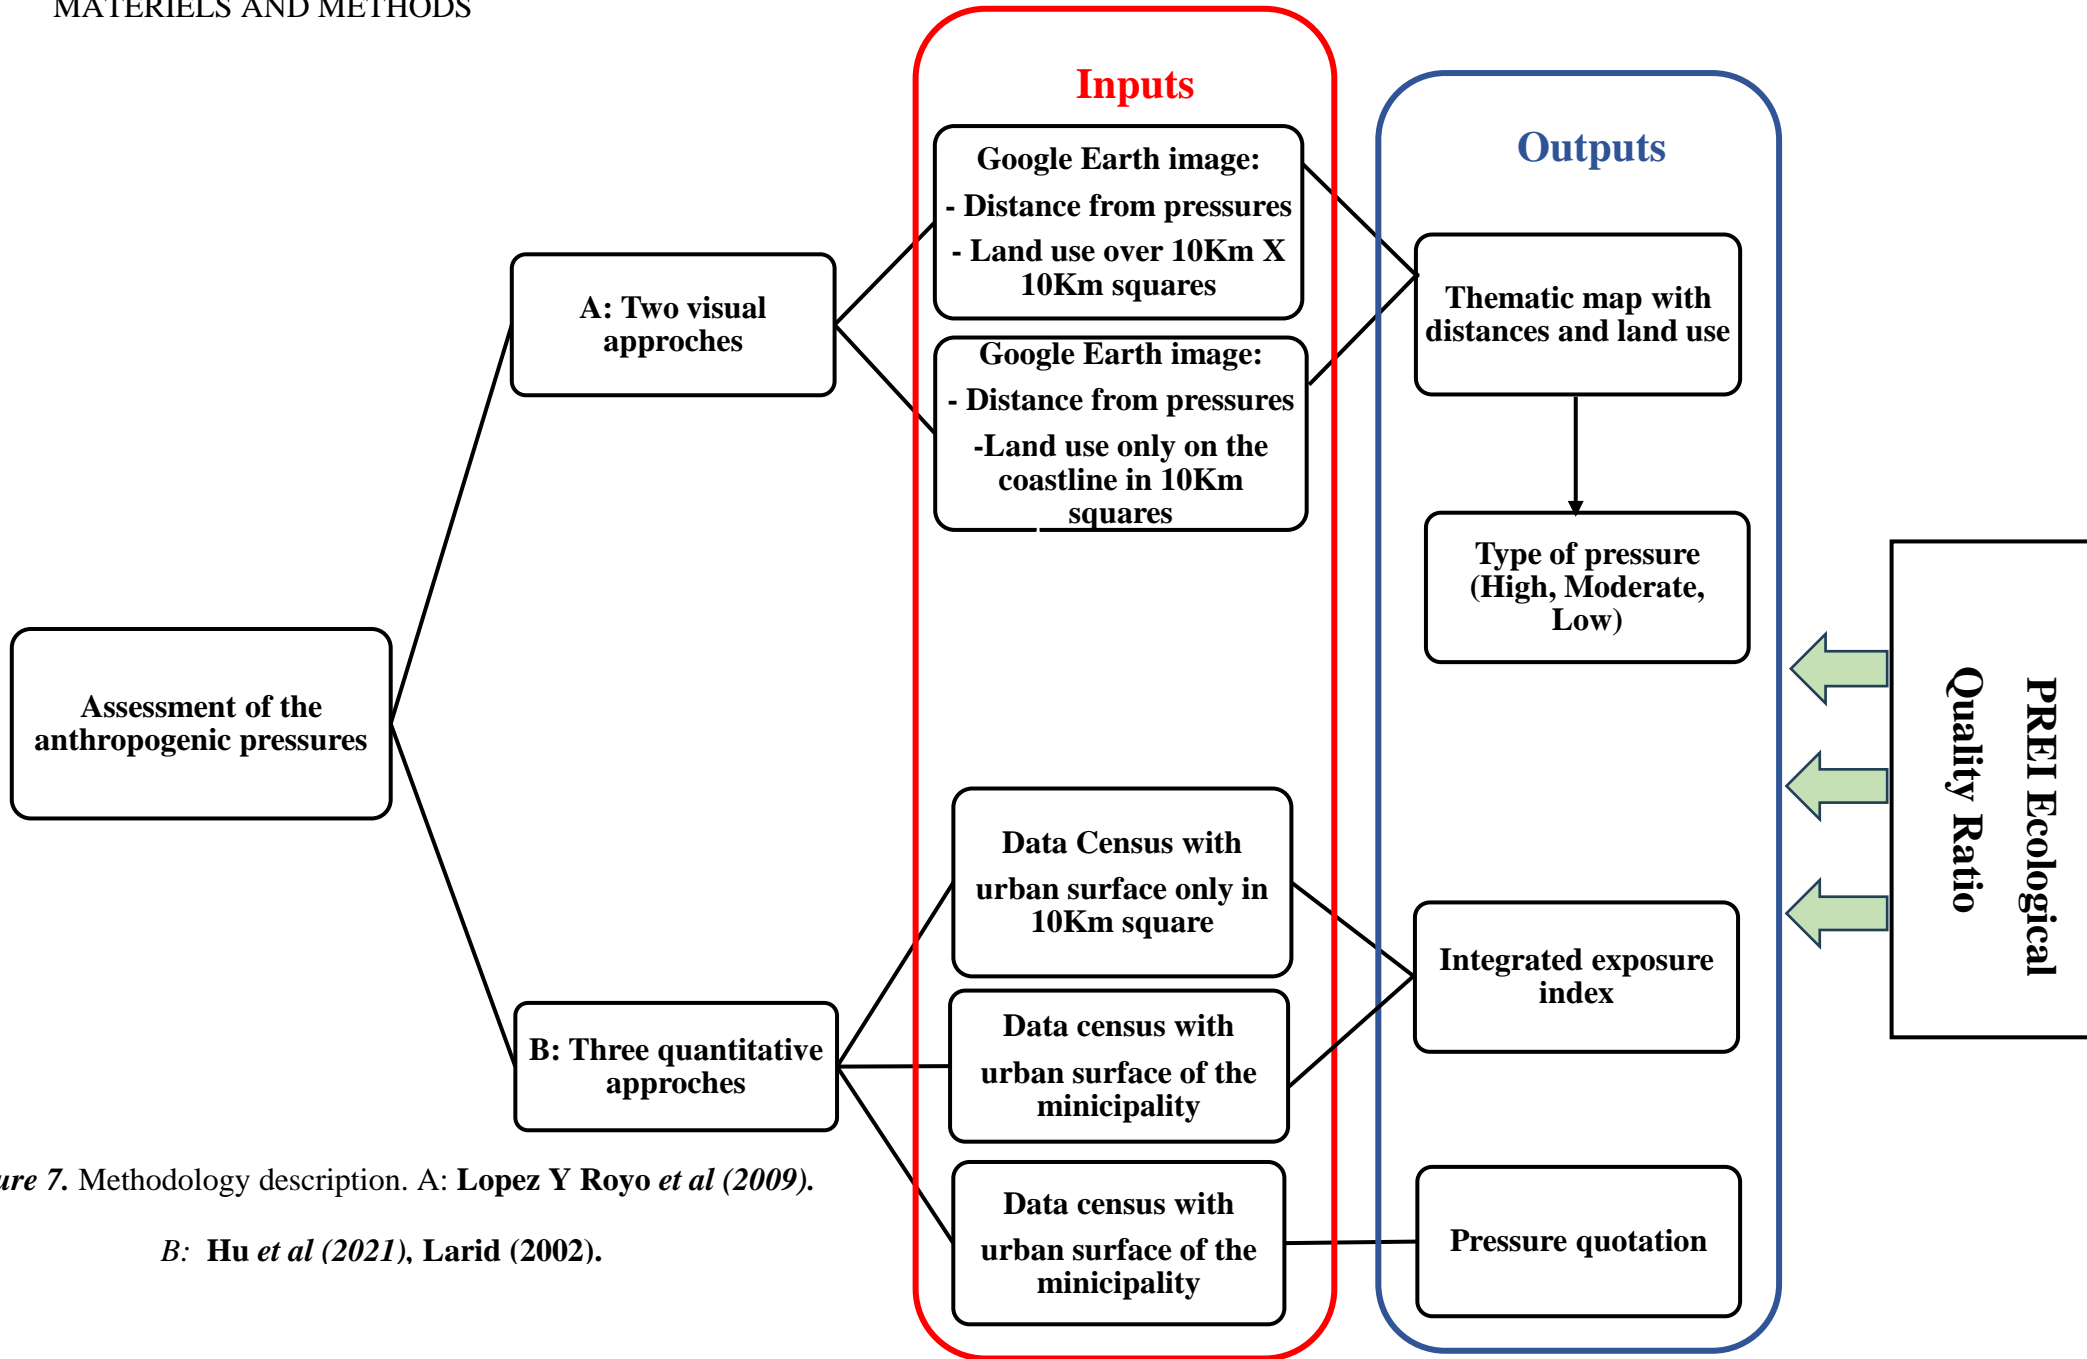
MATERIELS AND METHODS

Inputs

Outputs

Google Earth image:
- Distance from pressures
- Land use over 10Km X 10Km squares

Google Earth image:
- Distance from pressures
-Land use only on the coastline in 10Km squares

A: Two visual approches

Thematic map with distances and land use

Type of pressure (High, Moderate, Low)

Assessment of the anthropogenic pressures

PREI Ecological Quality Ratio

Data Census with urban surface only in 10Km square

Data census with urban surface of the minicipality

Data census with urban surface of the minicipality

B: Three quantitative approches

Integrated exposure index

Pressure quotation

ure 7. Methodology description. A: Lopez Y Royo et al (2009).

B: Hu et al (2021), Larid (2002).